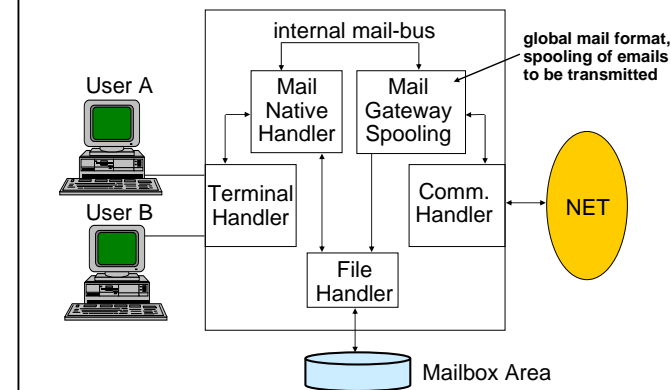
internal mail-bus

global mail format, spooling of emails to be transmitted

User A

Mail Native Handler

Mail Gateway Spooling

Terminal Handler

Comm. Handler

NET

User B

File Handler

Mailbox Area